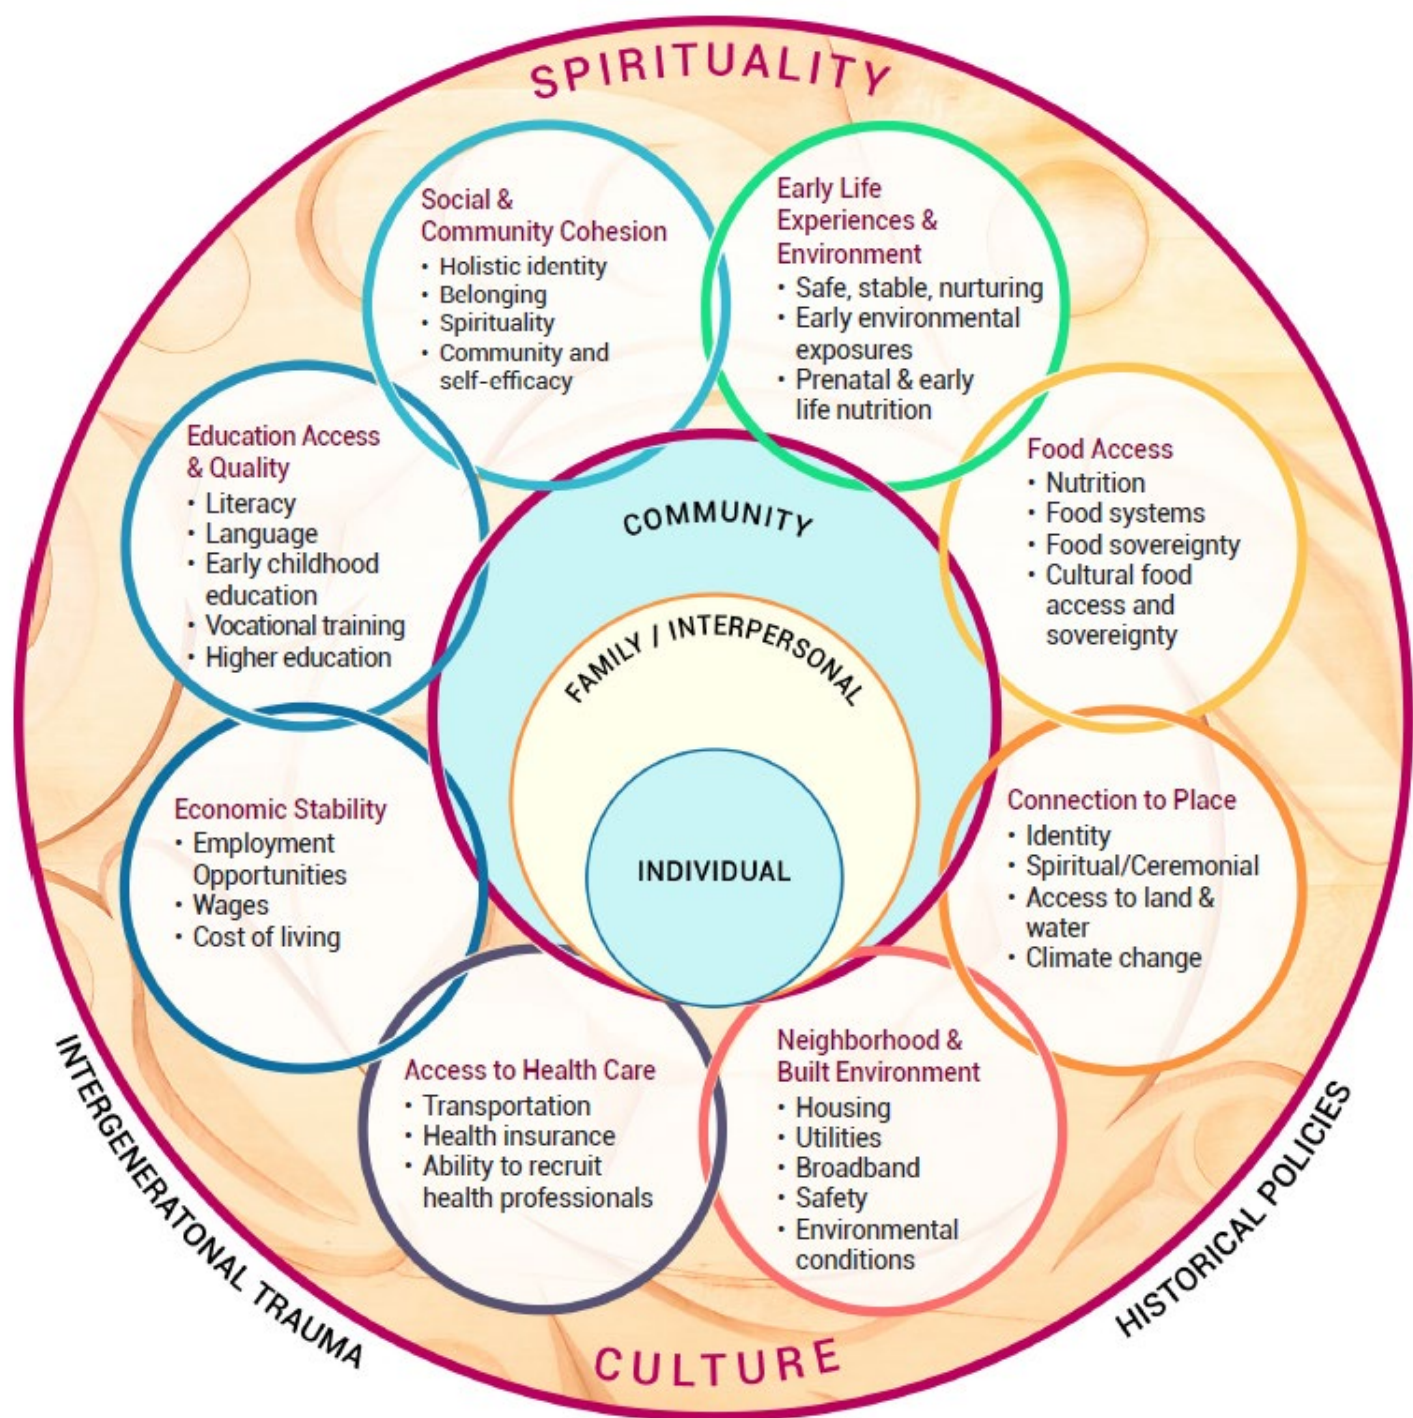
SPIRITUALITY

Social & Community Cohesion
• Holistic identity
• Belonging
• Spirituality
• Community and self-efficacy

Early Life Experiences & Environment
• Safe, stable, nurturing
• Early environmental exposures
• Prenatal & early life nutrition

Education Access & Quality
• Literacy
• Language
• Early childhood education
• Vocational training
• Higher education

Food Access
• Nutrition
• Food systems
• Food sovereignty
• Cultural food access and sovereignty

COMMUNITY

FAMILY / INTERPERSONAL

INDIVIDUAL

Economic Stability
• Employment Opportunities
• Wages
• Cost of living

Connection to Place
• Identity
• Spiritual/Ceremonial
• Access to land & water
• Climate change

Access to Health Care
• Transportation
• Health insurance
• Ability to recruit health professionals

Neighborhood & Built Environment
• Housing
• Utilities
• Broadband
• Safety
• Environmental conditions

INTERGENERATONAL TRAUMA

CULTURE

HISTORICAL POLICIES